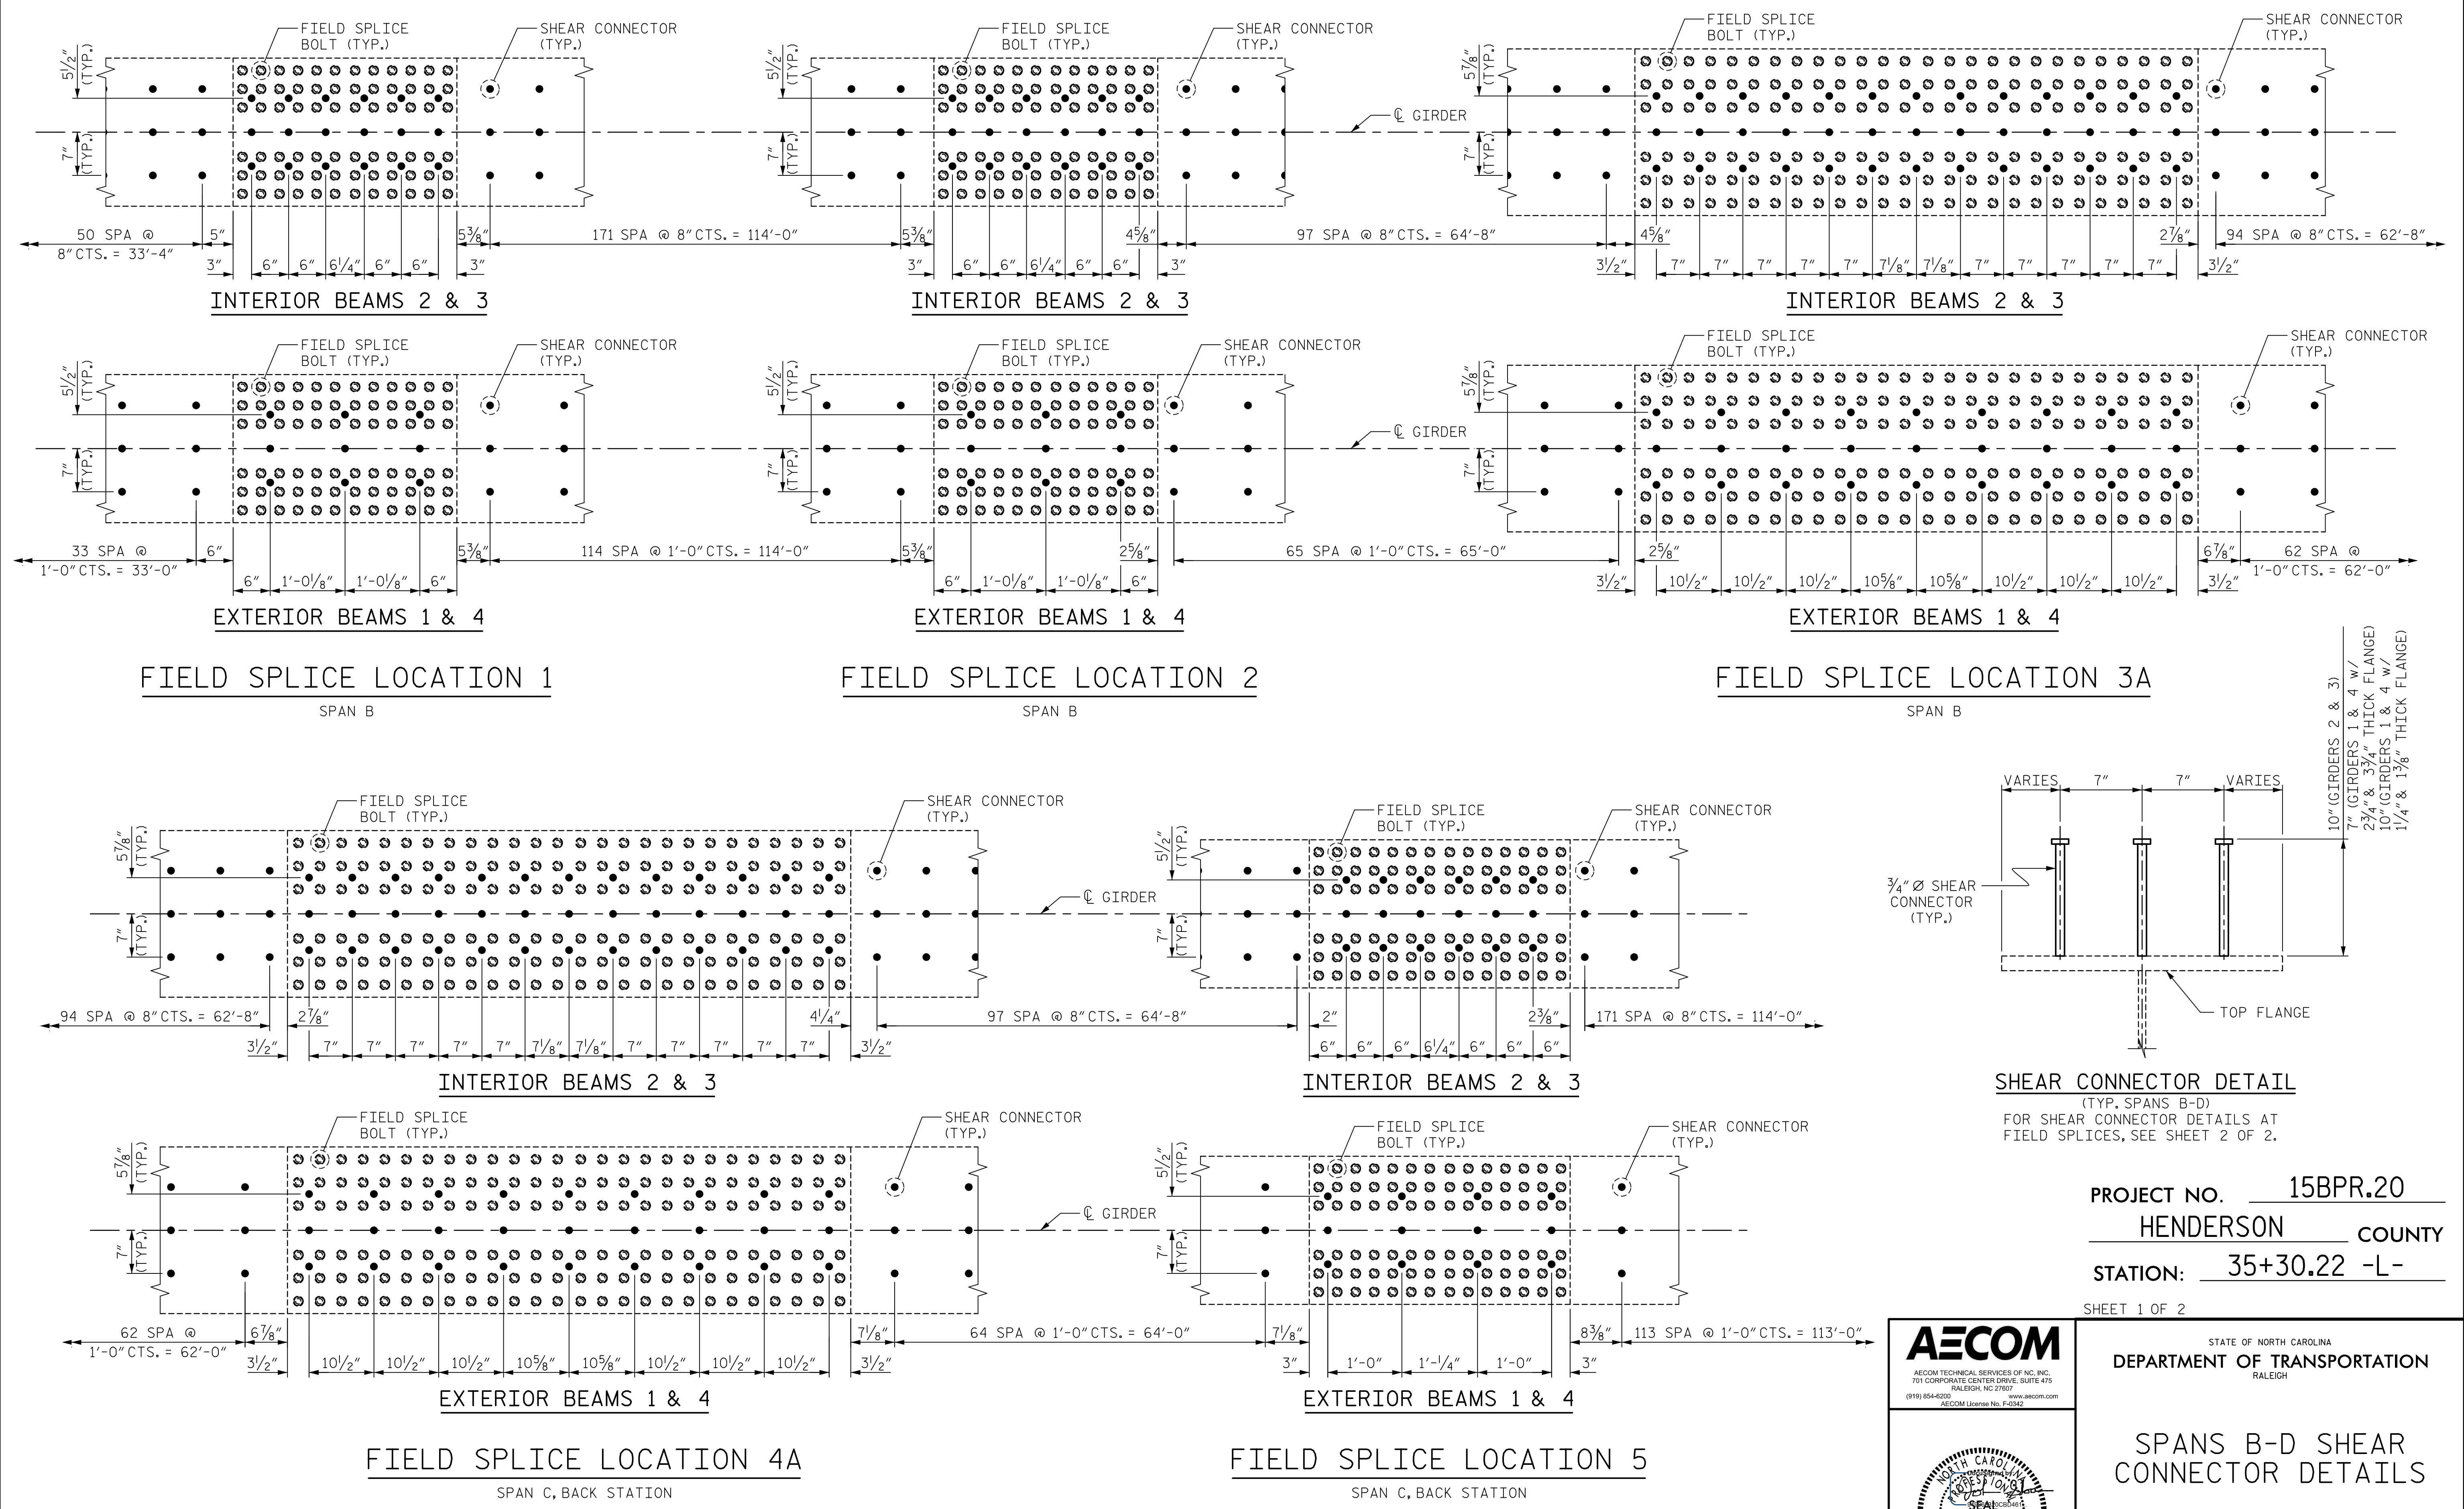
FIELD SPLICE BOLT (TYP.)
SHEAR CONNECTOR (TYP.)
$5\frac{1}{2}"$ (TYP.)
$7"$ (TYP.)
50 SPA @ 8" CTS. = 33'-4"
5"
3"
6" 6" $6\frac{1}{4}"$ 6" 6"
$5\frac{3}{8}"$
3"
171 SPA @ 8" CTS. = 114'-0"
INTERIOR BEAMS 2 & 3

FIELD SPLICE BOLT (TYP.)
SHEAR CONNECTOR (TYP.)
$5\frac{1}{2}"$ (TYP.)
$7"$ (TYP.)
$5\frac{3}{8}"$
3"
6" 6" $6\frac{1}{4}"$ 6" 6"
$4\frac{5}{8}"$
3"
97 SPA @ 8" CTS. = 64'-8"
INTERIOR BEAMS 2 & 3

℄ GIRDER

FIELD SPLICE BOLT (TYP.)
SHEAR CONNECTOR (TYP.)
$5\frac{7}{8}"$ (TYP.)
$7"$ (TYP.)
$4\frac{5}{8}"$
$3\frac{1}{2}"$
7" 7" 7" 7" 7" $7\frac{1}{8}"$ $7\frac{1}{8}"$ 7" 7" 7" 7" 7"
$2\frac{7}{8}"$
$3\frac{1}{2}"$
94 SPA @ 8" CTS. = 62'-8"
INTERIOR BEAMS 2 & 3

FIELD SPLICE BOLT (TYP.)
SHEAR CONNECTOR (TYP.)
$5\frac{1}{2}"$ (TYP.)
$7"$ (TYP.)
33 SPA @ 1'-0" CTS. = 33'-0"
6"
6" 1'-$0\frac{1}{8}"$ 1'-$0\frac{1}{8}"$ 6"
$5\frac{3}{8}"$
114 SPA @ 1'-0" CTS. = 114'-0"
EXTERIOR BEAMS 1 & 4

FIELD SPLICE BOLT (TYP.)
SHEAR CONNECTOR (TYP.)
$5\frac{1}{2}"$ (TYP.)
$7"$ (TYP.)
$5\frac{3}{8}"$
6" 1'-$0\frac{1}{8}"$ 1'-$0\frac{1}{8}"$ 6"
$2\frac{5}{8}"$
65 SPA @ 1'-0" CTS. = 65'-0"
EXTERIOR BEAMS 1 & 4

℄ GIRDER

FIELD SPLICE BOLT (TYP.)
SHEAR CONNECTOR (TYP.)
$5\frac{7}{8}"$ (TYP.)
$7"$ (TYP.)
$2\frac{5}{8}"$
$3\frac{1}{2}"$
$10\frac{1}{2}"$ $10\frac{1}{2}"$ $10\frac{1}{2}"$ $10\frac{5}{8}"$ $10\frac{5}{8}"$ $10\frac{1}{2}"$ $10\frac{1}{2}"$ $10\frac{1}{2}"$
$6\frac{7}{8}"$
$3\frac{1}{2}"$
62 SPA @ 1'-0" CTS. = 62'-0"
EXTERIOR BEAMS 1 & 4

FIELD SPLICE LOCATION 1
SPAN B

FIELD SPLICE LOCATION 2
SPAN B

FIELD SPLICE LOCATION 3A
SPAN B

10" (GIRDERS 2 & 3)
7" (GIRDERS 1 & 4 w/ $2\frac{3}{4}"$ & $3\frac{3}{4}"$ THICK FLANGE)
10" (GIRDERS 1 & 4 w/ $1\frac{1}{4}"$ & $1\frac{3}{8}"$ THICK FLANGE)

FIELD SPLICE BOLT (TYP.)
SHEAR CONNECTOR (TYP.)
$5\frac{7}{8}"$ (TYP.)
$7"$ (TYP.)
℄ GIRDER
94 SPA @ 8" CTS. = 62'-8"
$2\frac{7}{8}"$
$3\frac{1}{2}"$
7" 7" 7" 7" 7" $7\frac{1}{8}"$ $7\frac{1}{8}"$ 7" 7" 7" 7" 7"
$4\frac{1}{4}"$
$3\frac{1}{2}"$
97 SPA @ 8" CTS. = 64'-8"
INTERIOR BEAMS 2 & 3

FIELD SPLICE BOLT (TYP.)
SHEAR CONNECTOR (TYP.)
$5\frac{1}{2}"$ (TYP.)
$7"$ (TYP.)
2"
6" 6" 6" $6\frac{1}{4}"$ 6" 6" 6"
$2\frac{3}{8}"$
171 SPA @ 8" CTS. = 114'-0"
INTERIOR BEAMS 2 & 3

VARIES 7" 7" VARIES
$\frac{3}{4}"$ Ø SHEAR CONNECTOR (TYP.)
TOP FLANGE
SHEAR CONNECTOR DETAIL
(TYP. SPANS B-D)
FOR SHEAR CONNECTOR DETAILS AT FIELD SPLICES, SEE SHEET 2 OF 2.

FIELD SPLICE BOLT (TYP.)
SHEAR CONNECTOR (TYP.)
$5\frac{7}{8}"$ (TYP.)
$7"$ (TYP.)
℄ GIRDER
62 SPA @ 1'-0" CTS. = 62'-0"
$6\frac{7}{8}"$
$3\frac{1}{2}"$
$10\frac{1}{2}"$ $10\frac{1}{2}"$ $10\frac{1}{2}"$ $10\frac{5}{8}"$ $10\frac{5}{8}"$ $10\frac{1}{2}"$ $10\frac{1}{2}"$ $10\frac{1}{2}"$
$7\frac{1}{8}"$
$3\frac{1}{2}"$
64 SPA @ 1'-0" CTS. = 64'-0"
EXTERIOR BEAMS 1 & 4

FIELD SPLICE BOLT (TYP.)
SHEAR CONNECTOR (TYP.)
$5\frac{1}{2}"$ (TYP.)
$7"$ (TYP.)
$7\frac{1}{8}"$
3"
1'-0" 1'-$\frac{1}{4}"$ 1'-0"
$8\frac{3}{8}"$
3"
113 SPA @ 1'-0" CTS. = 113'-0"
EXTERIOR BEAMS 1 & 4

FIELD SPLICE LOCATION 4A
SPAN C, BACK STATION

FIELD SPLICE LOCATION 5
SPAN C, BACK STATION

PROJECT NO. 15BPR.20
HENDERSON COUNTY
STATION: 35+30.22 -L-
SHEET 1 OF 2

AECOM
AECOM TECHNICAL SERVICES OF NC, INC.
701 CORPORATE CENTER DRIVE, SUITE 475
RALEIGH, NC 27607
(919) 854-6200 www.aecom.com
AECOM License No. F-0342

STATE OF NORTH CAROLINA
DEPARTMENT OF TRANSPORTATION
RALEIGH

SPANS B-D SHEAR CONNECTOR DETAILS

NORTH CAROLINA
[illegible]